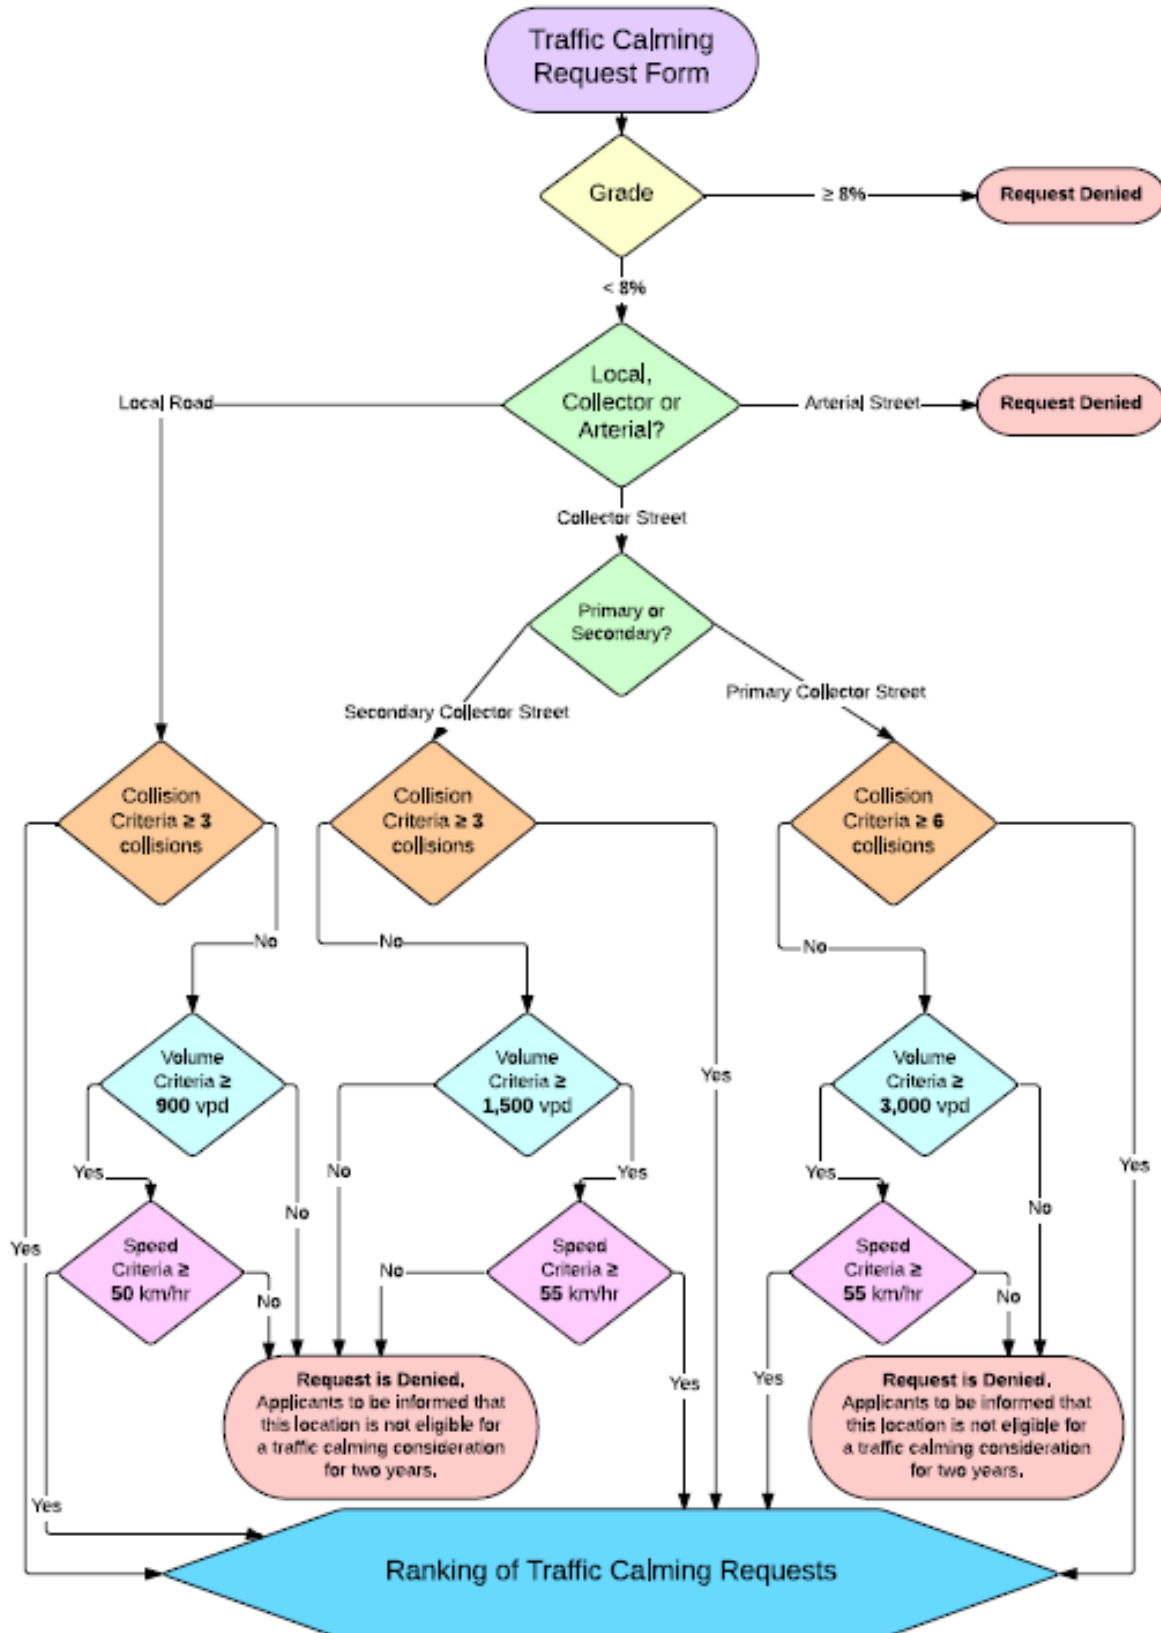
Traffic Calming Request Form

Grade

≥ 8%

Request Denied

< 8%

Local, Collector or Arterial?

Local Road

Arterial Street

Request Denied

Collector Street

Primary or Secondary?

Secondary Collector Street

Primary Collector Street

Collision Criteria ≥ 3 collisions

Collision Criteria ≥ 3 collisions

Collision Criteria ≥ 6 collisions

No

No

No

Volume Criteria ≥ 900 vpd

Volume Criteria ≥ 1,500 vpd

Yes

Volume Criteria ≥ 3,000 vpd

Yes

No

Yes

Yes

Yes

No

No

Yes

Speed Criteria ≥ 50 km/hr

No

Speed Criteria ≥ 55 km/hr

Speed Criteria ≥ 55 km/hr

No

No

Request is Denied. Applicants to be informed that this location is not eligible for a traffic calming consideration for two years.

Yes

Yes

Request is Denied. Applicants to be informed that this location is not eligible for a traffic calming consideration for two years.

Yes

Ranking of Traffic Calming Requests